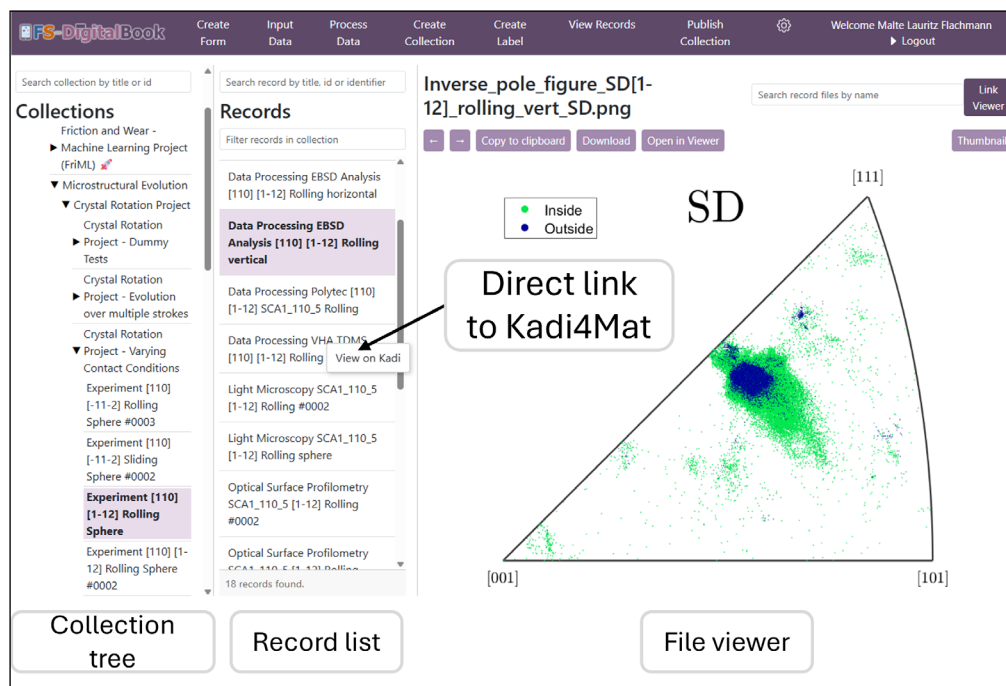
FS-DigitalBook Create Form Input Data Process Data Create Collection Create Label View Records Publish Collection Welcome Malte Lauritz Flachmann ▸ Logout

Search collection by title or id

Collections

Friction and Wear -
▶ Machine Learning Project (FriML)
▼ Microstructural Evolution
▼ Crystal Rotation Project
Crystal Rotation
▶ Project - Dummy Tests
Crystal Rotation
▶ Project - Evolution over multiple strokes
Crystal Rotation
▼ Project - Varying Contact Conditions
Experiment [110] [-11-2] Rolling Sphere #0003
Experiment [110] [-11-2] Sliding Sphere #0002
Experiment [110] [1-12] Rolling Sphere
Experiment [110] [1-12] Rolling Sphere #0002

Search record by title, id or identifier

Records

Filter records in collection

Data Processing EBSD Analysis [110] [1-12] Rolling horizontal
Data Processing EBSD Analysis [110] [1-12] Rolling vertical
Data Processing Polytec [110] [1-12] SCA1_110_5 Rolling
Data Processing VHA TDMS [110] [1-12] Rolling
View on Kadi
Light Microscopy SCA1_110_5 [1-12] Rolling #0002
Light Microscopy SCA1_110_5 [1-12] Rolling sphere
Optical Surface Profilometry SCA1_110_5 [1-12] Rolling #0002
Optical Surface Profilometry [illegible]
18 records found.

Inverse_pole_figure_SD[1-12]_rolling_vert_SD.png

Search record files by name

Link Viewer

← → Copy to clipboard Download Open in Viewer Thumbnai

Direct link to Kadi4Mat

SD
[111]
Inside
Outside
[001]
[101]

Collection tree

Record list

File viewer